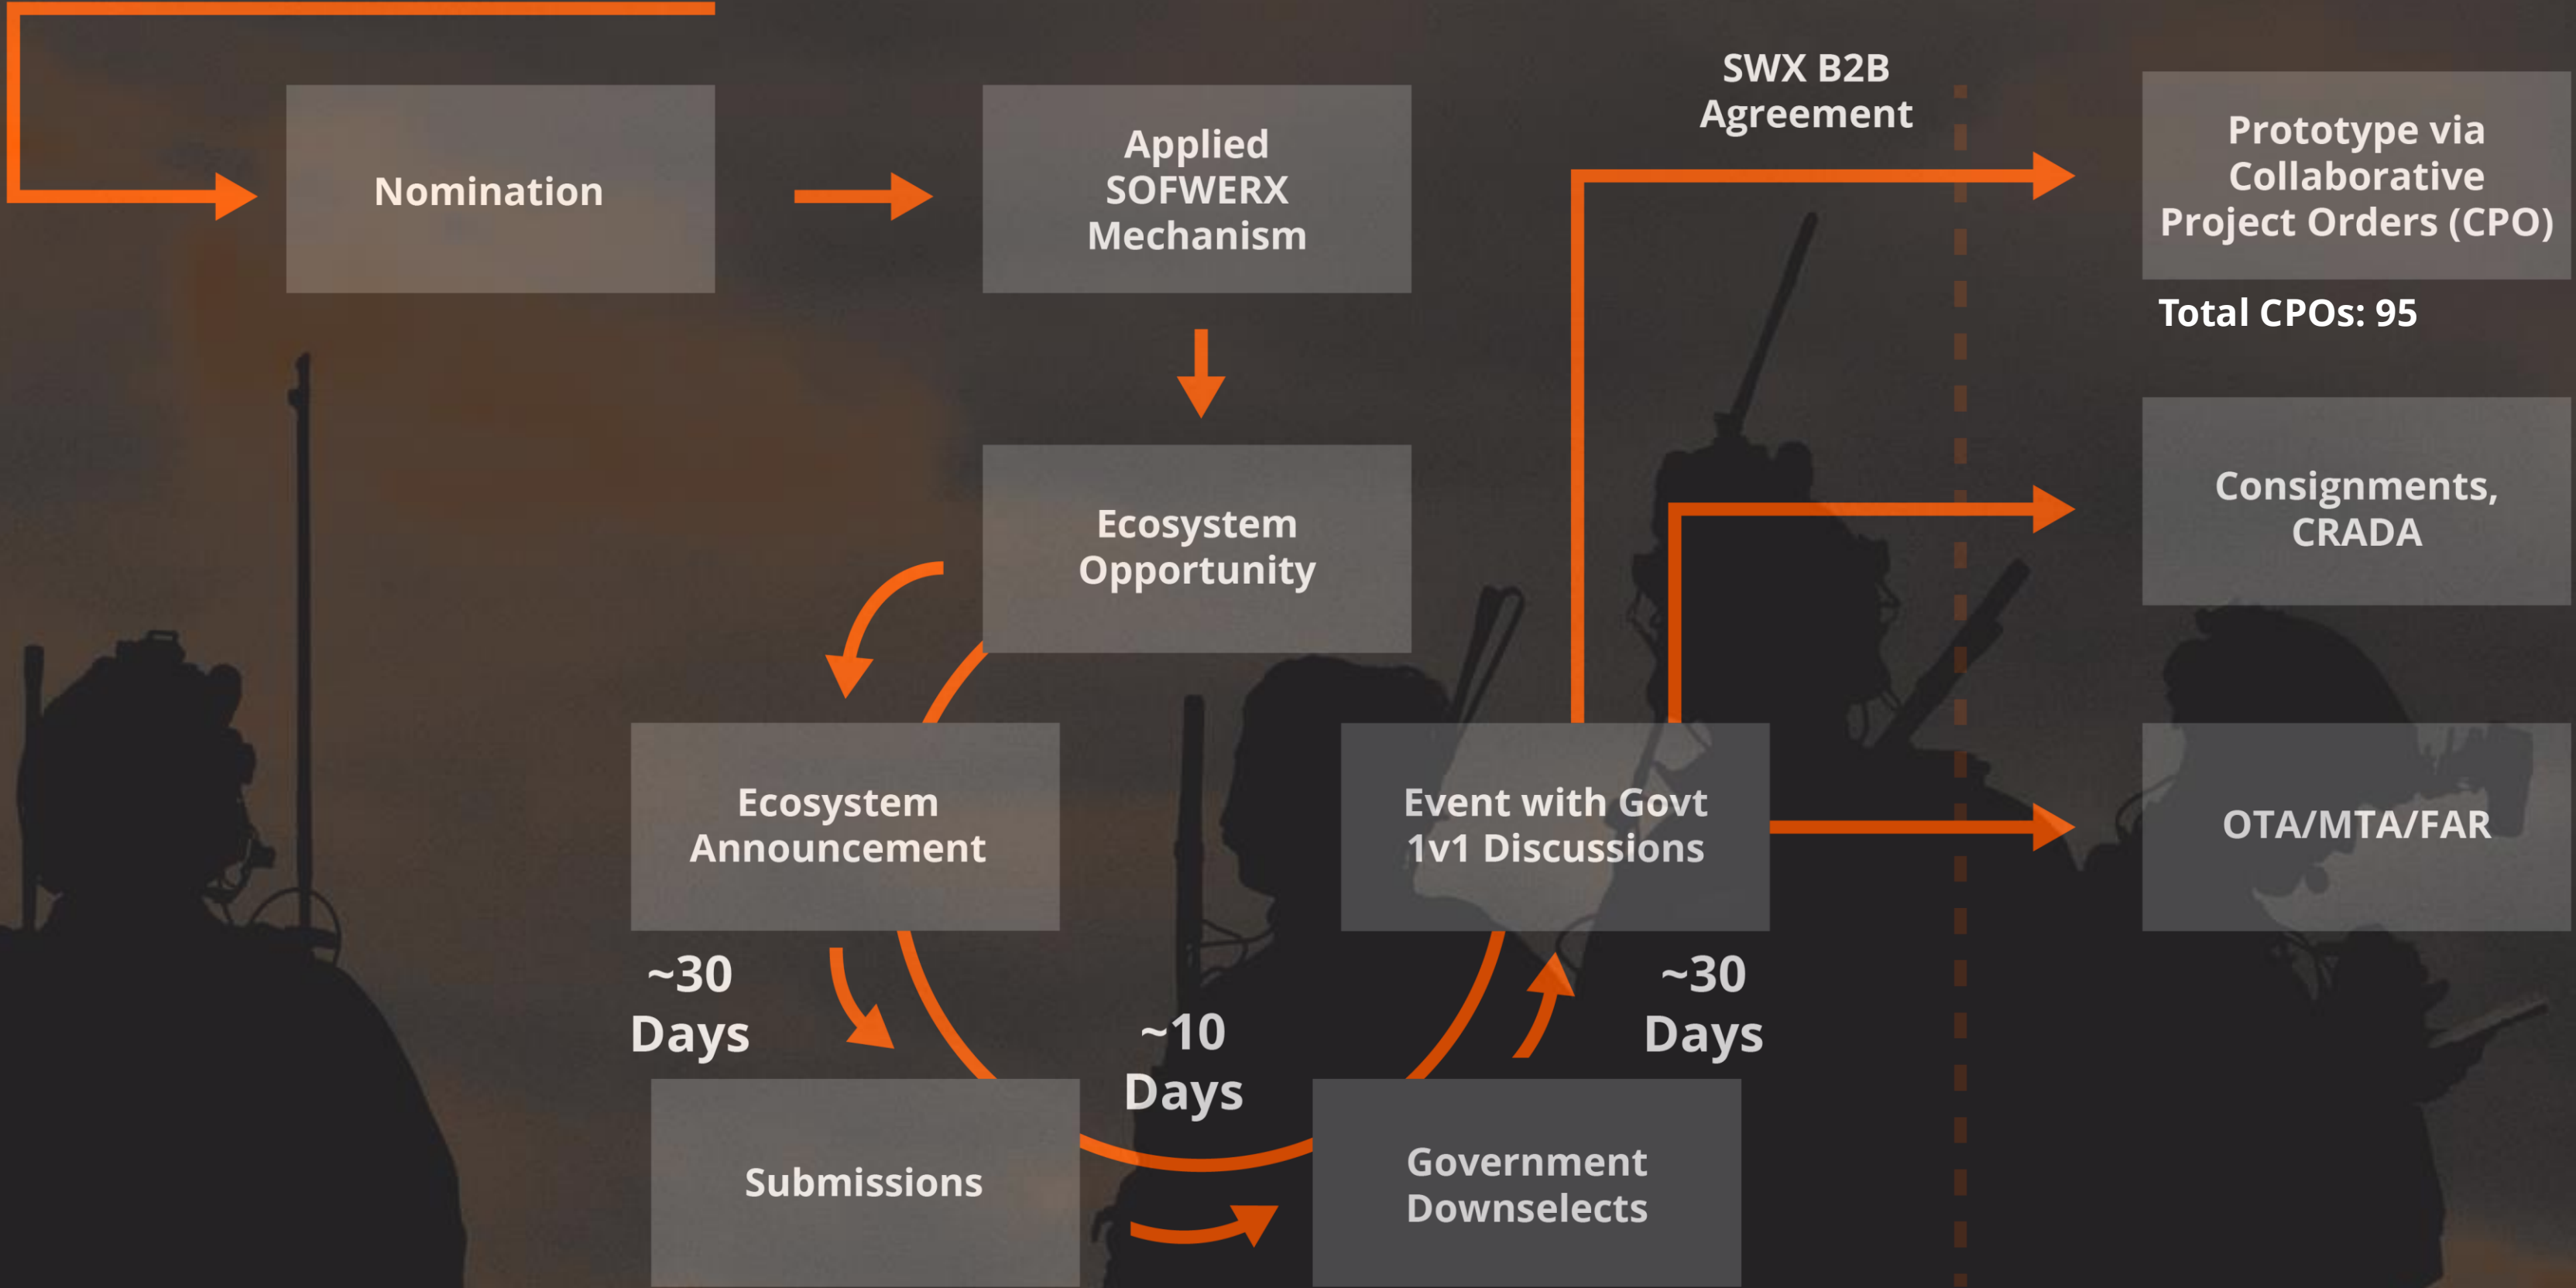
Nomination

Applied SOFWERX Mechanism

SWX B2B Agreement

Prototype via Collaborative Project Orders (CPO)

Total CPOs: 95

Ecosystem Opportunity

Consignments, CRADA

Ecosystem Announcement

Event with Govt 1v1 Discussions

OTA/MTA/FAR

~30 Days

~10 Days

~30 Days

Submissions

Government Downselects